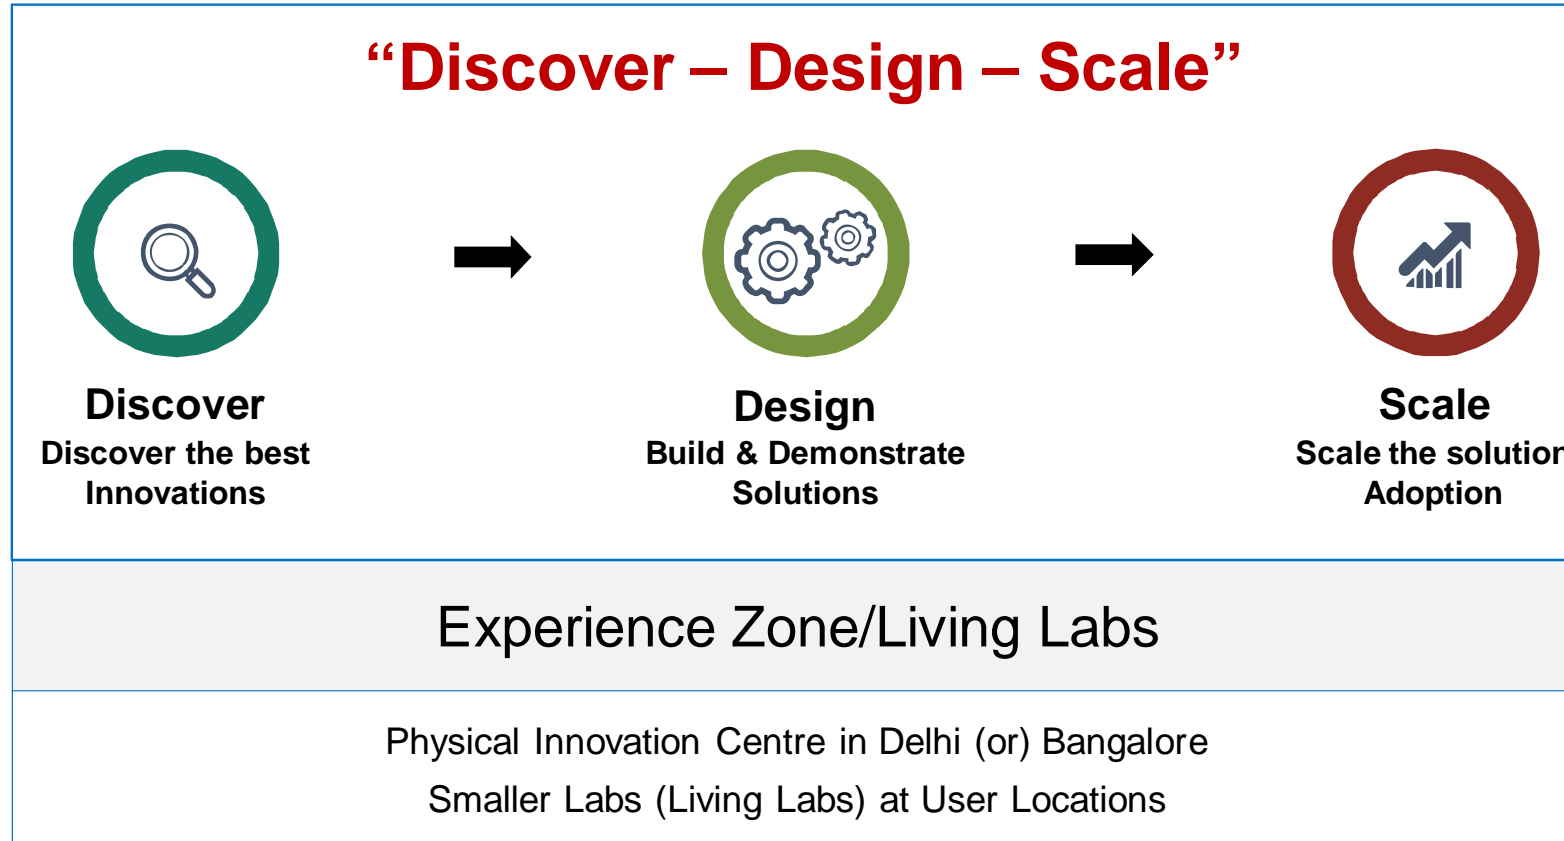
“Discover – Design – Scale”

Discover
Discover the best Innovations

Design
Build & Demonstrate Solutions

Scale
Scale the solutio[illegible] Adoption

Experience Zone/Living Labs

Physical Innovation Centre in Delhi (or) Bangalore
Smaller Labs (Living Labs) at User Locations